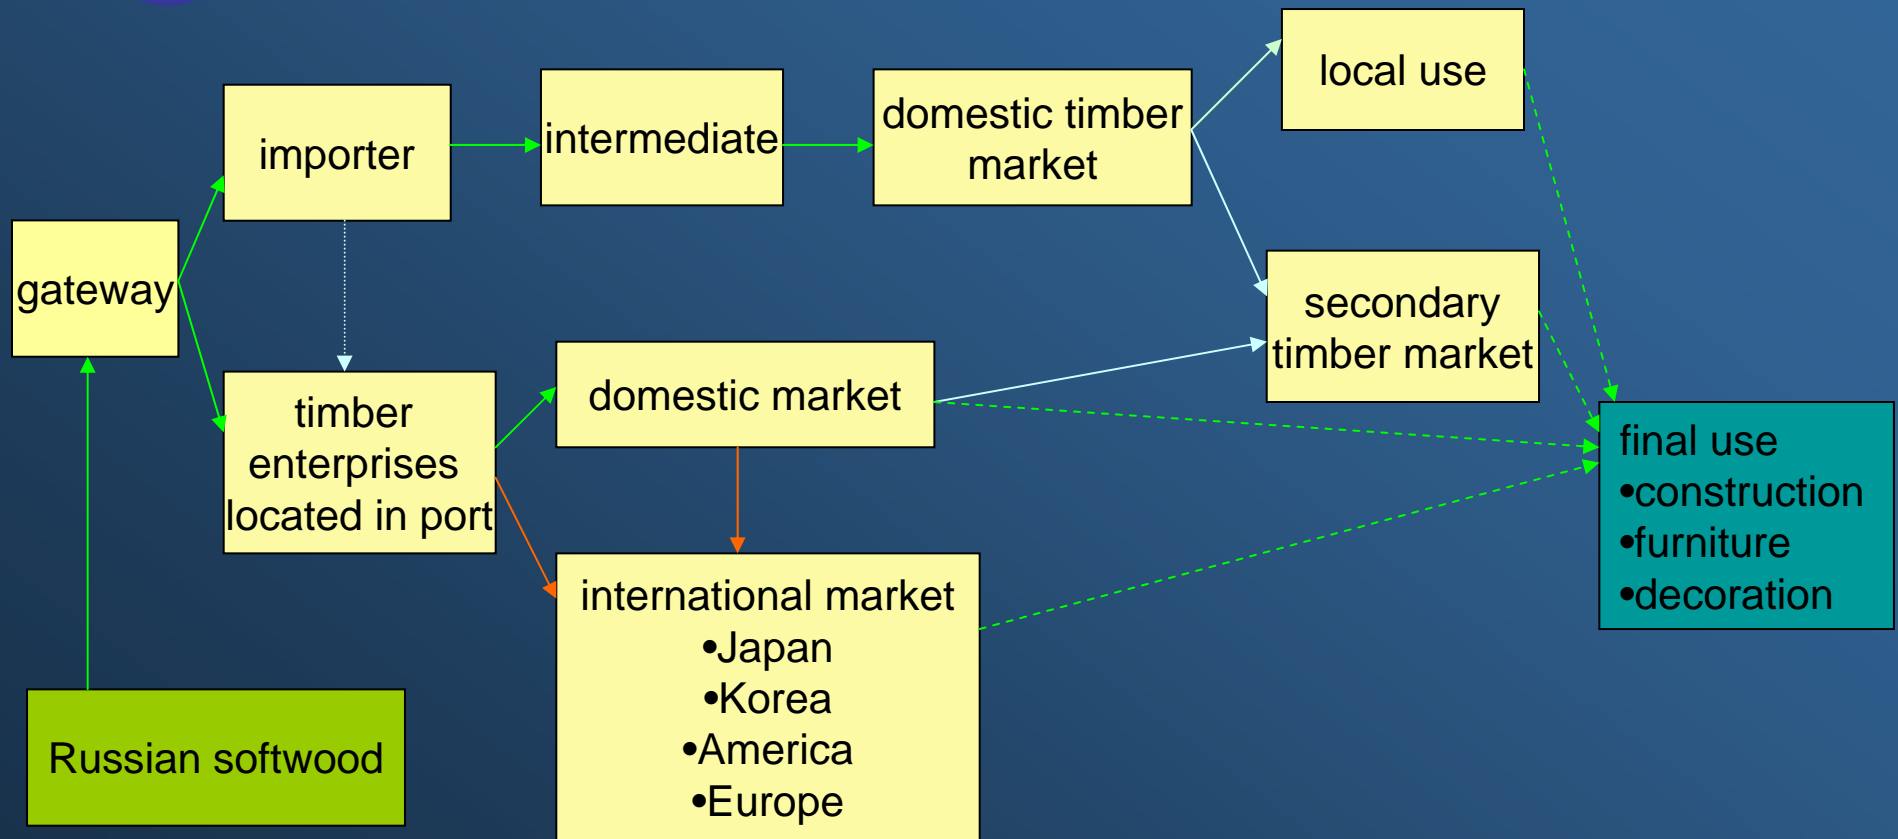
gateway

importer

intermediate

domestic timber market

local use

secondary timber market

timber enterprises located in port

domestic market

final use
•construction
•furniture
•decoration

international market
•Japan
•Korea
•America
•Europe

Russian softwood